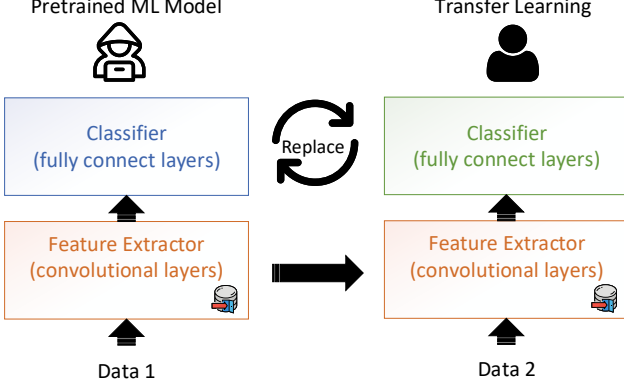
Pretrained ML Model

Transfer Learning

Classifier
(fully connect layers)

Replace

Classifier
(fully connect layers)

Feature Extractor
(convolutional layers)

Feature Extractor
(convolutional layers)

Data 1

Data 2